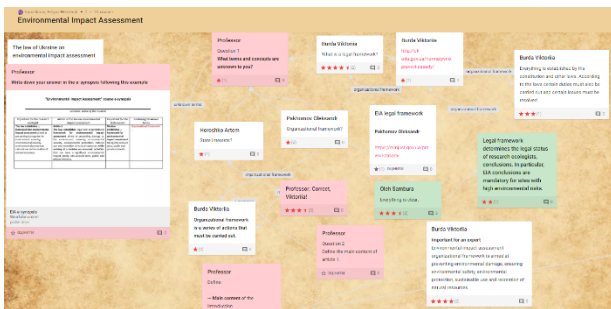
Environmental Impact Assessment

The law of Ukraine on environmental impact assessment

Professor
Write down your answer in the synopsis following this example

"Environmental impact assessment" main concepts

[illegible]

EIA synopsis

Professor
Question 1
What terms and concepts are unknown to you?

Burda Viktoriia
What is a legal framework?

Burda Viktoriia
http://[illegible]

Burda Viktoriia
Everything is established by the constitution and other laws. According to the laws certain duties must also be carried out and certain issues must be resolved.

legal framework

organizational framework

Pakhomov Oleksandr
Organisational framework?

Honchika Artem
State interests?

EIA legal framework
Pakhomov Oleksandr
https://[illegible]

Legal framework determines the legal status of research ecologists, conclusions, in particular, EIA conclusions are mandatory for sites with high environmental risks.

organizational framework

Professor: Correct, Viktoriia!

Burda Viktoriia
Organizational framework is a series of actions that must be carried out.

Olzh Sambara
Everything is clear

Professor
Question 2
Define the main content of article 1.

Burda Viktoriia
Important for an expert
Environmental impact assessment organizational framework is aimed at preventing environmental damage, ensuring environmental safety, environmental protection, sustainable use and restoration of natural resources.

Professor
Define
— Main content of the introduction